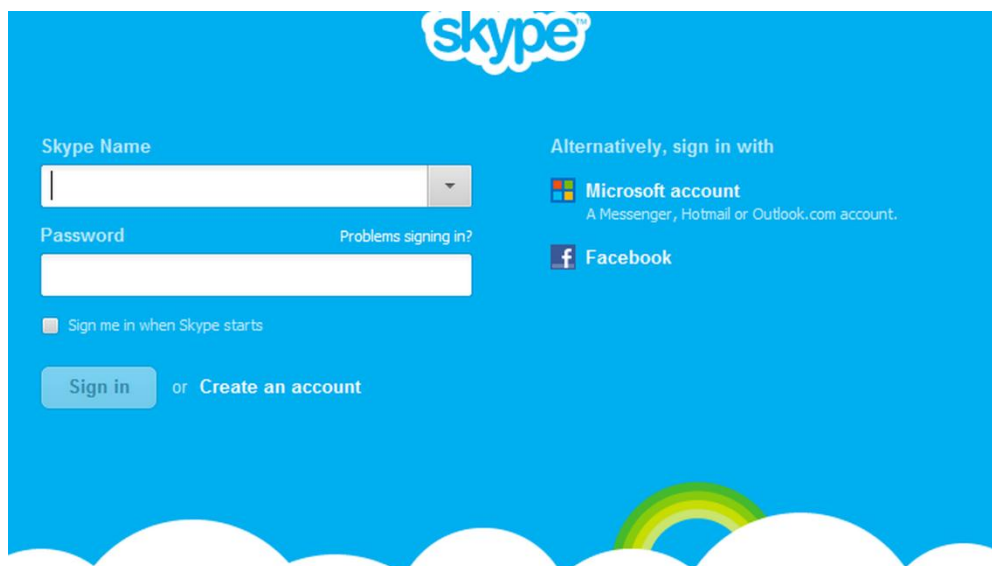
skype™

Skype Name

Password

Problems signing in?

Sign me in when Skype starts

Sign in

or Create an account

Alternatively, sign in with

Microsoft account

A Messenger, Hotmail or Outlook.com account.

f Facebook